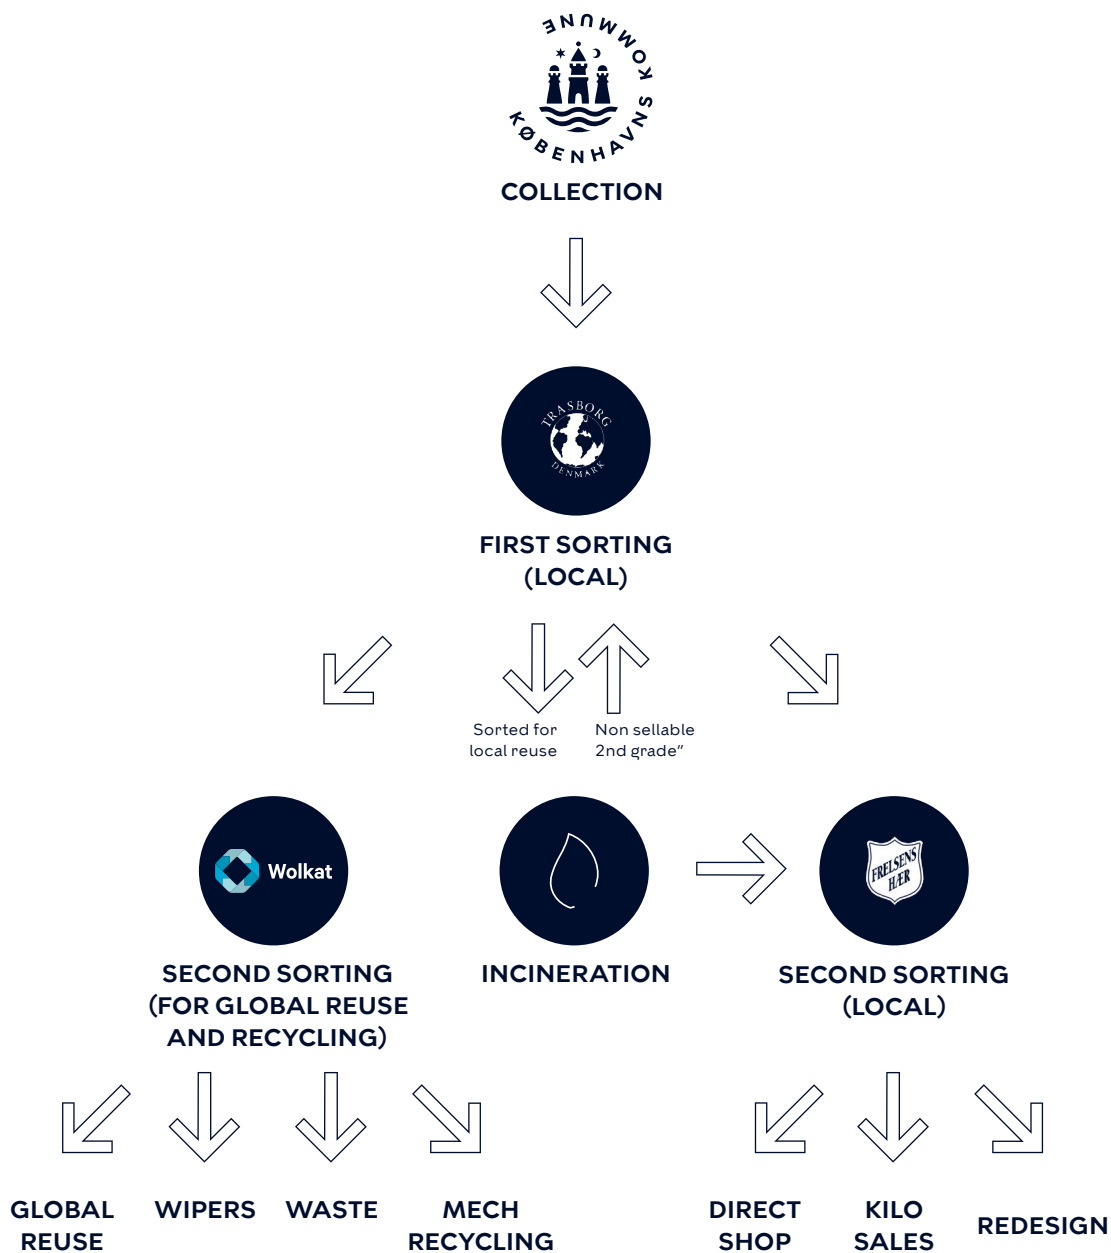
KØBENHAVNS KOMMUNE

COLLECTION

TRASBORG DENMARK

FIRST SORTING (LOCAL)

Sorted for local reuse

Non sellable 2nd grade"

Wolkat

SECOND SORTING (FOR GLOBAL REUSE AND RECYCLING)

INCINERATION

FRELSENS HÆR

SECOND SORTING (LOCAL)

GLOBAL REUSE

WIPERS

WASTE

MECH RECYCLING

DIRECT SHOP

KILO SALES

REDESIGN